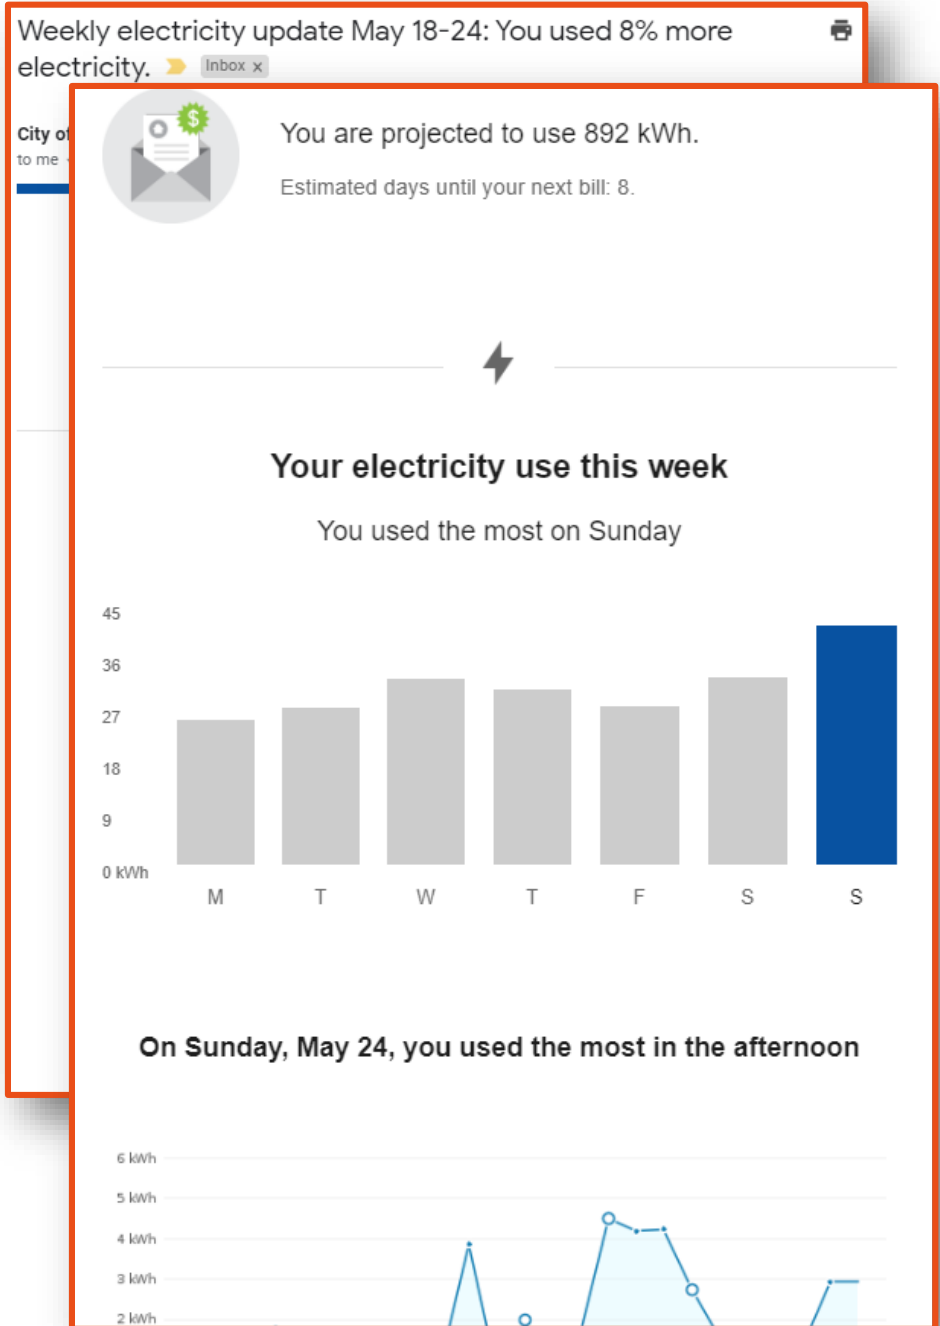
Weekly electricity update May 18-24: You used 8% more electricity. Inbox ×

City of
to me

$

You are projected to use 892 kWh.

Estimated days until your next bill: 8.

Your electricity use this week

You used the most on Sunday

45
36
27
18
9
0 kWh

M T W T F S S

On Sunday, May 24, you used the most in the afternoon

6 kWh
5 kWh
4 kWh
3 kWh
2 kWh